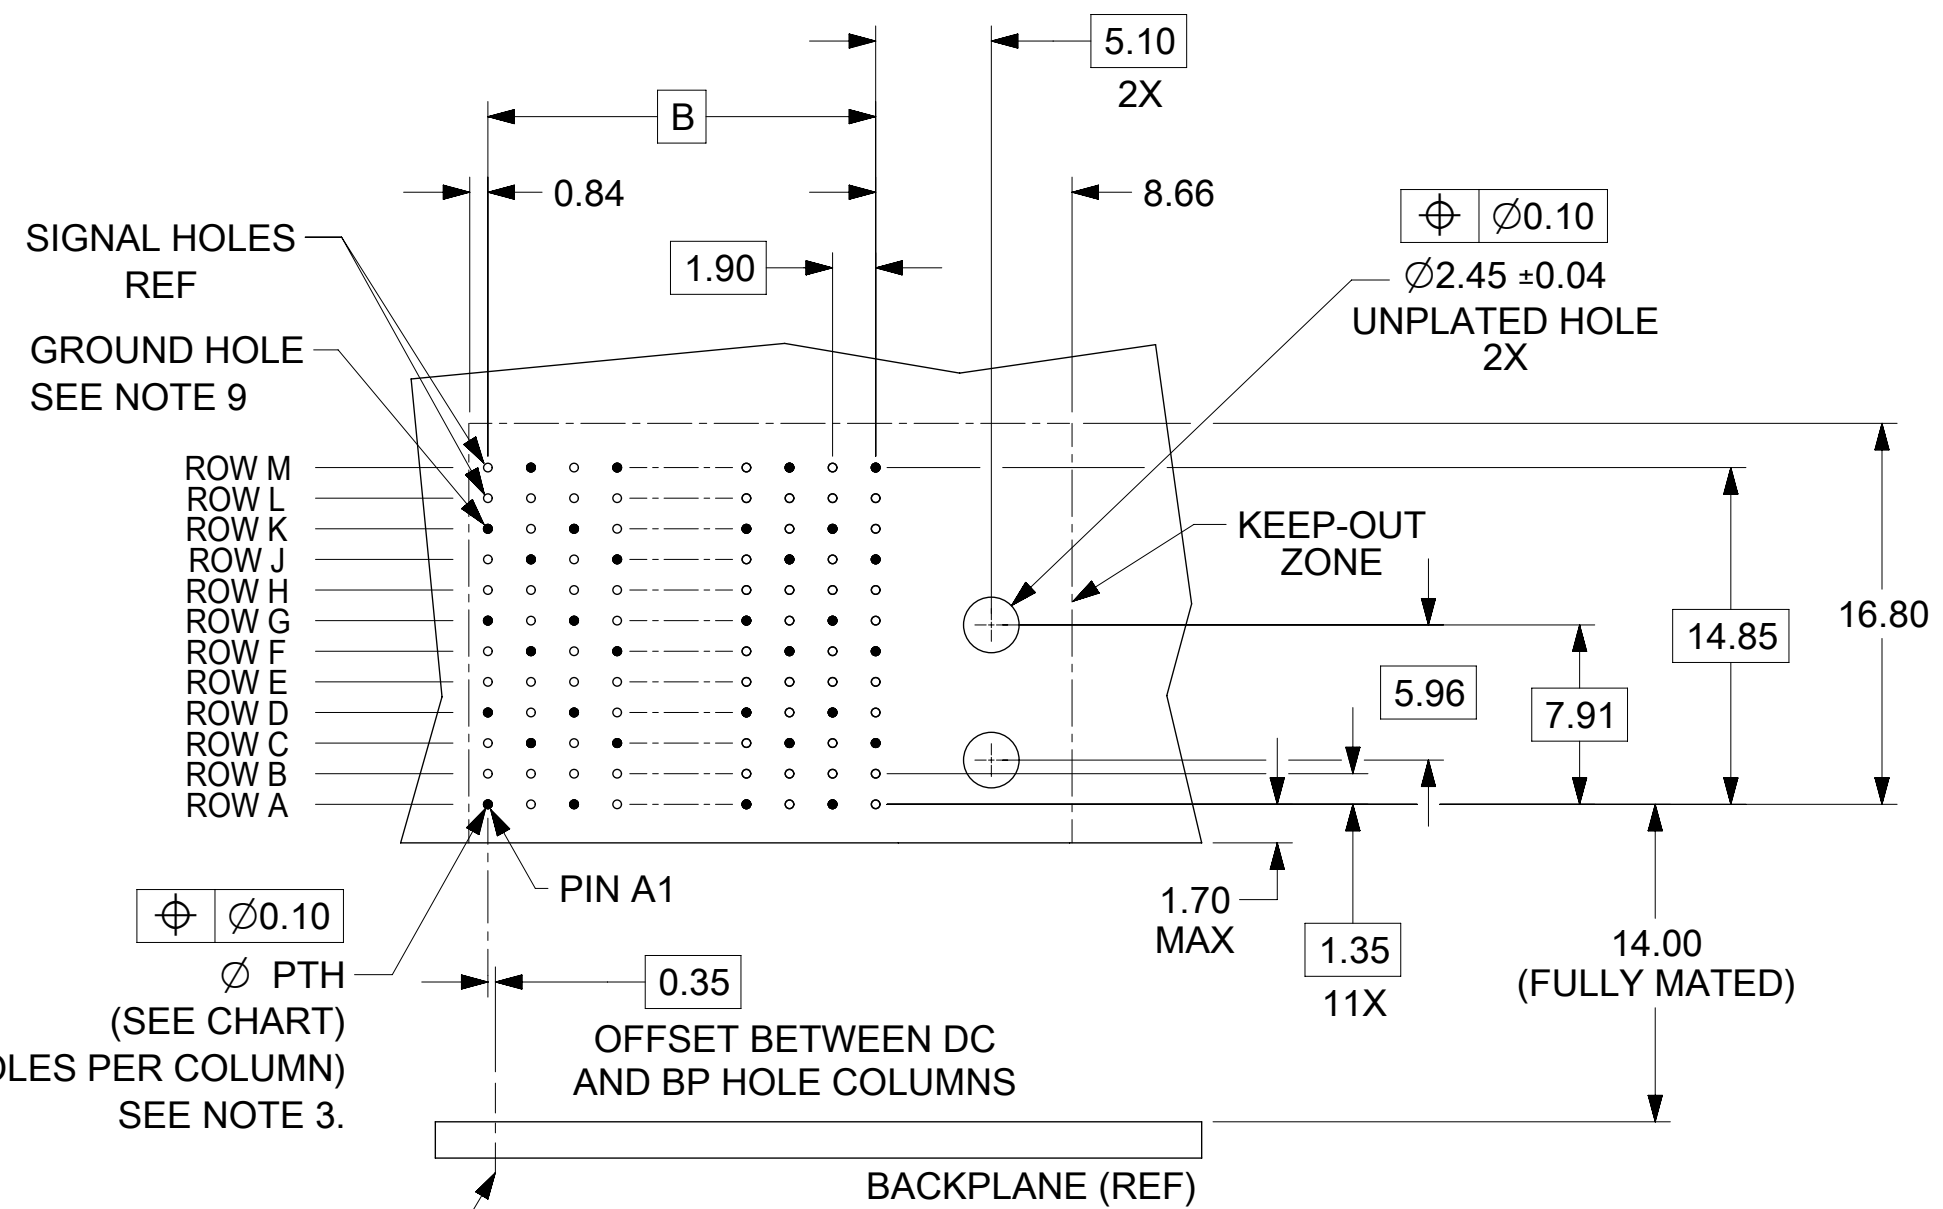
5.10
2X

B

0.84

8.66

$\oplus$ $\varnothing$0.10

$\varnothing$2.45 ±0.04
UNPLATED HOLE
2X

1.90

SIGNAL HOLES
REF

GROUND HOLE
SEE NOTE 9

ROW M
ROW L
ROW K
ROW J
ROW H
ROW G
ROW F
ROW E
ROW D
ROW C
ROW B
ROW A

KEEP-OUT
ZONE

16.80

14.85

7.91

5.96

PIN A1

1.70
MAX

1.35
11X

14.00
(FULLY MATED)

$\oplus$ $\varnothing$0.10

$\varnothing$ PTH
(SEE CHART)
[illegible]LES PER COLUMN)
SEE NOTE 3.

0.35

OFFSET BETWEEN DC
AND BP HOLE COLUMNS

BACKPLANE (REF)